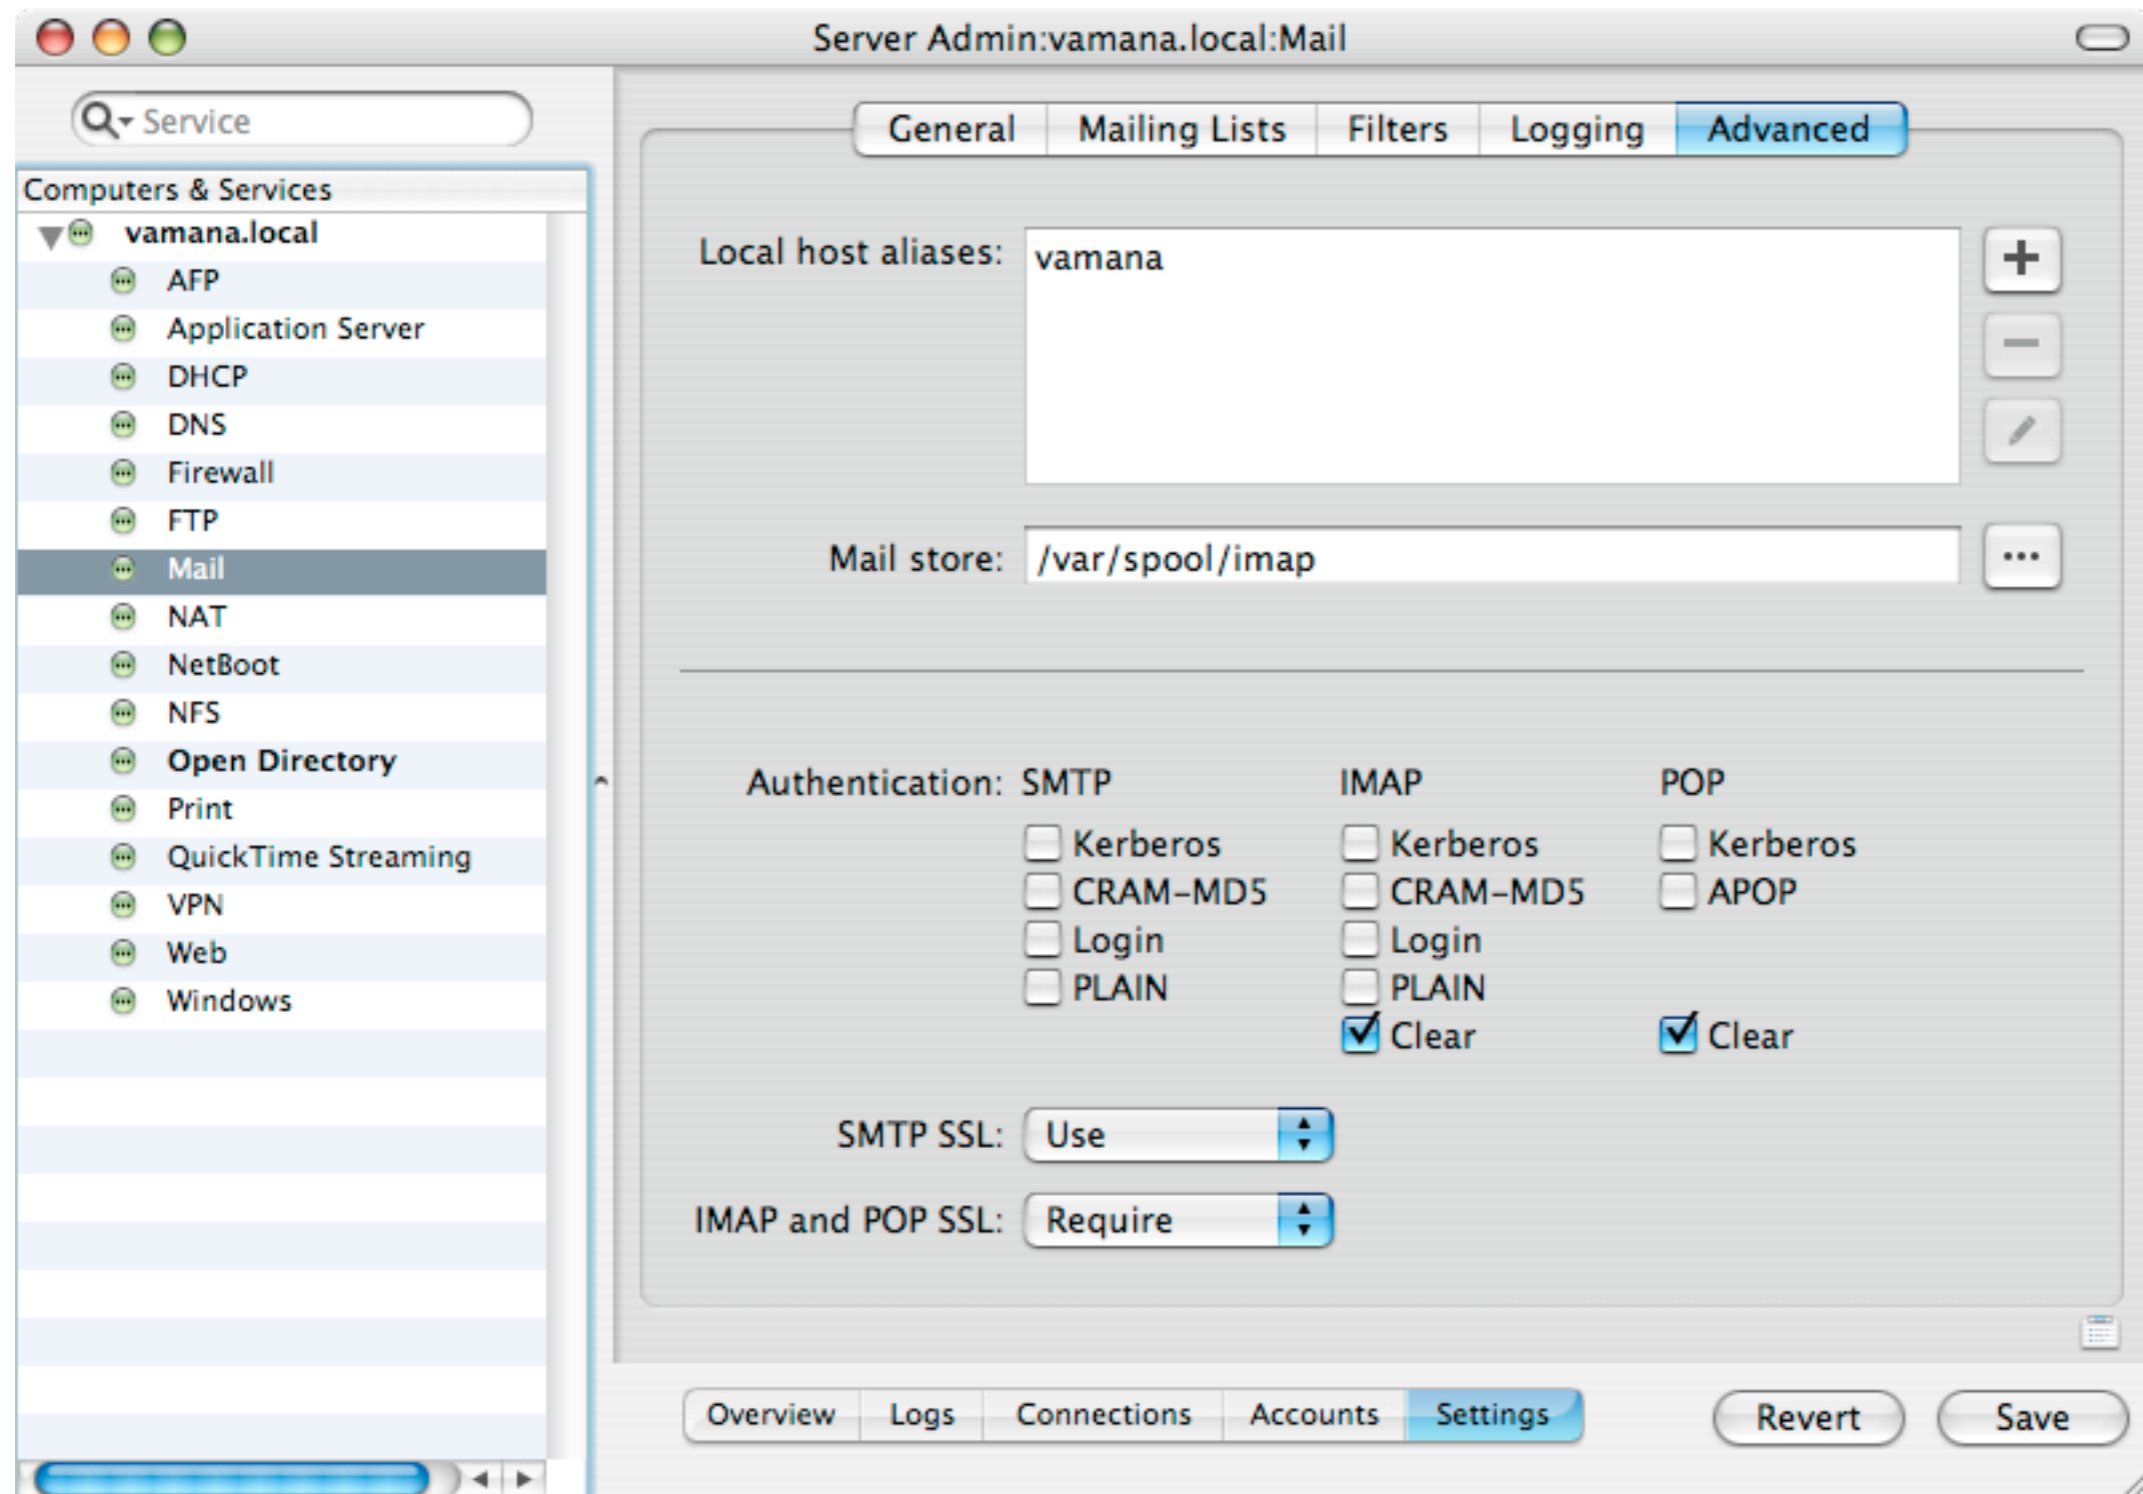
Server Admin:vamana.local:Mail

Service

Computers & Services
vamana.local
AFP
Application Server
DHCP
DNS
Firewall
FTP
Mail
NAT
NetBoot
NFS
Open Directory
Print
QuickTime Streaming
VPN
Web
Windows

General | Mailing Lists | Filters | Logging | Advanced

Local host aliases: vamana

+
−

Mail store: /var/spool/imap
...

Authentication: SMTP
Kerberos
CRAM-MD5
Login
PLAIN

IMAP
Kerberos
CRAM-MD5
Login
PLAIN
Clear

POP
Kerberos
APOP
Clear

SMTP SSL: Use

IMAP and POP SSL: Require

Overview | Logs | Connections | Accounts | Settings

Revert
Save